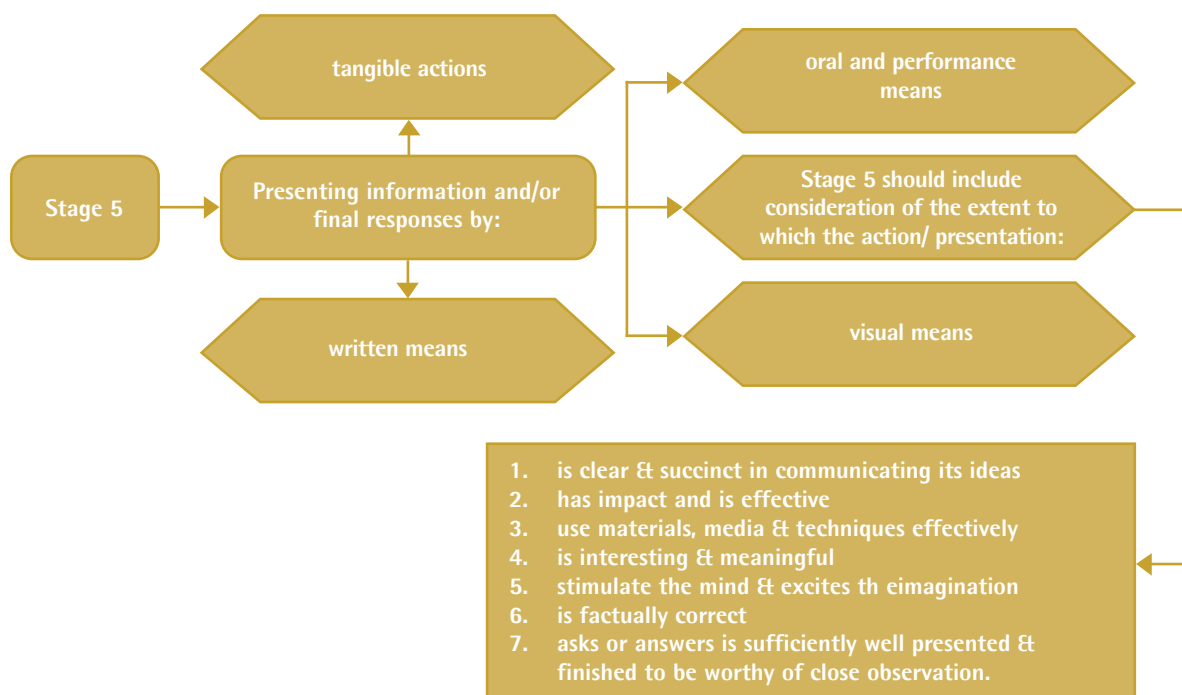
Stage 5

Presenting information and/or final responses by:

tangible actions

written means

oral and performance means

Stage 5 should include consideration of the extent to which the action/ presentation:

visual means

1. is clear & succinct in communicating its ideas
2. has impact and is effective
3. use materials, media & techniques effectively
4. is interesting & meaningful
5. stimulate the mind & excites th eimagination
6. is factually correct
7. asks or answers is sufficiently well presented & finished to be worthy of close observation.